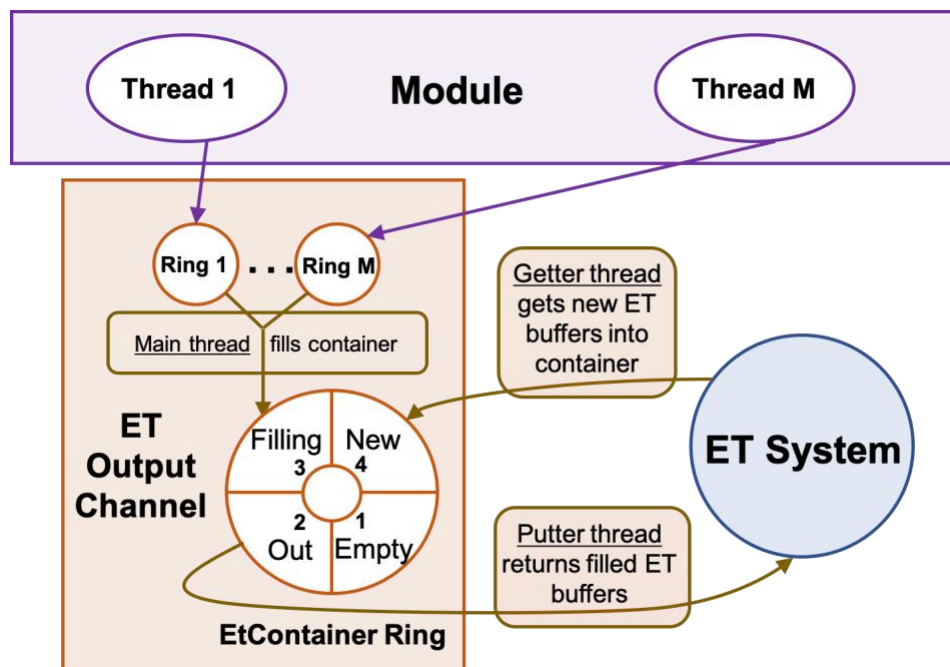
Thread 1

Module

Thread M

Ring 1 . . . Ring M

Main thread fills container

Getter thread gets new ET buffers into container

ET Output Channel

Filling 3

New 4

2 Out

1 Empty

ET System

Putter thread returns filled ET buffers

EtContainer Ring